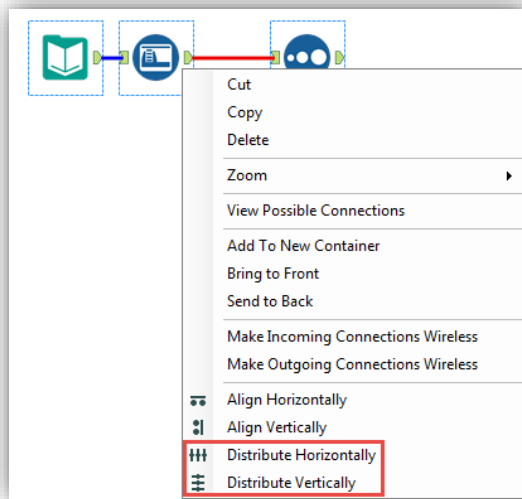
Cut
Copy
Delete

Zoom

View Possible Connections

Add To New Container
Bring to Front
Send to Back

Make Incoming Connections Wireless
Make Outgoing Connections Wireless

Align Horizontally
Align Vertically
Distribute Horizontally
Distribute Vertically